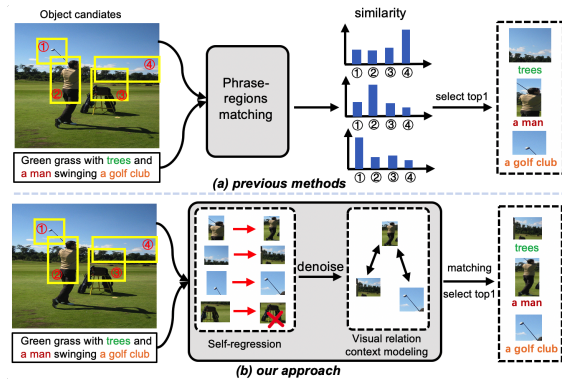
Object candiates

①

②

③

④

Green grass with trees and a man swinging a golf club

Phrase-regions matching

similarity

① ② ③ ④

① ② ③ ④

① ② ③ ④

select top1

trees

a man

a golf club

(a) previous methods

①

②

③

④

Green grass with trees and a man swinging a golf club

Self-regression

denoise

Visual relation context modeling

matching

select top1

trees

a man

a golf club

(b) our approach